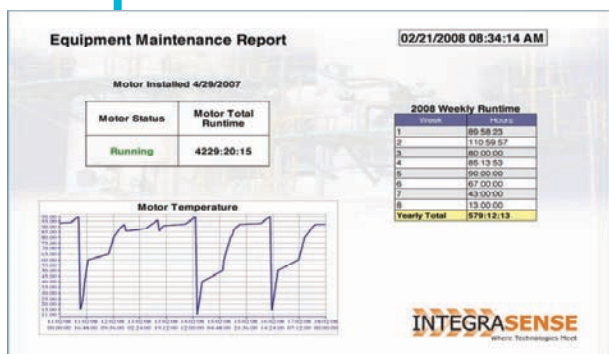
Equipment Maintenance Report

02/21/2008 08:34:14 AM

Motor Installed 4/29/2007

| Motor Status | Motor Total Runtime |
|---|---|
| Running | 4229:20:15 |

2008 Weekly Runtime

| Week | Hours |
|---|---|
| 1 | 89:58:23 |
| 2 | 110:59:57 |
| 3 | 80:00:00 |
| 4 | 85:13:53 |
| 5 | 90:00:00 |
| 6 | 67:00:00 |
| 7 | 43:00:00 |
| 8 | 13:00:00 |
| Yearly Total | 579:12:13 |

Motor Temperature

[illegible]

INTEGRASENSE
Where Technologies Meet